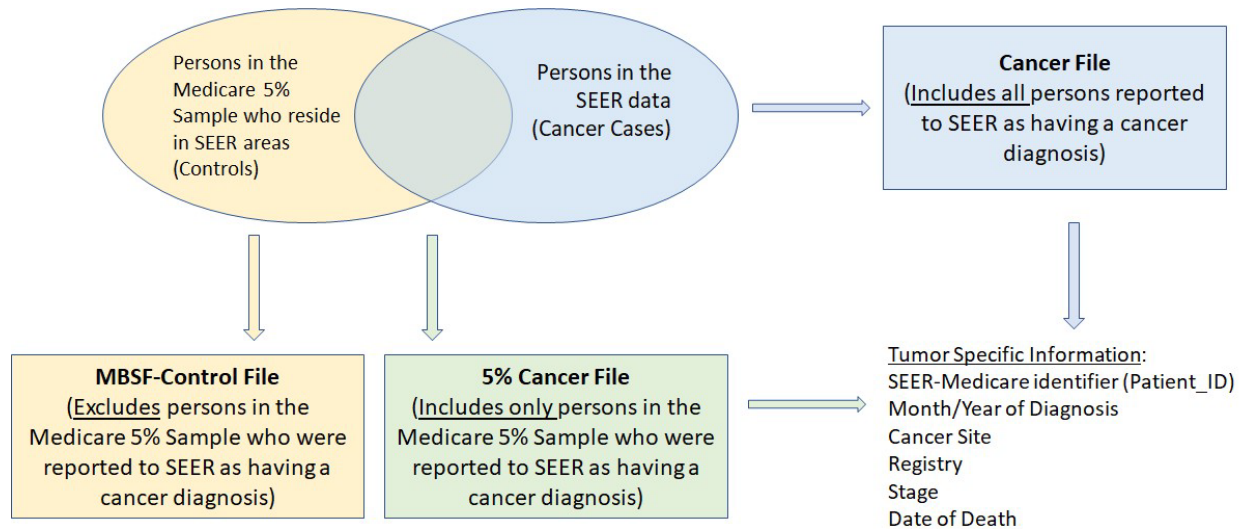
Persons in the Medicare 5% Sample who reside in SEER areas (Controls)

Persons in the SEER data (Cancer Cases)

**Cancer File**
(Includes all persons reported to SEER as having a cancer diagnosis)

**MBSF-Control File**
(Excludes persons in the Medicare 5% Sample who were reported to SEER as having a cancer diagnosis)

**5% Cancer File**
(Includes only persons in the Medicare 5% Sample who were reported to SEER as having a cancer diagnosis)

Tumor Specific Information:
SEER-Medicare identifier (Patient_ID)
Month/Year of Diagnosis
Cancer Site
Registry
Stage
Date of Death